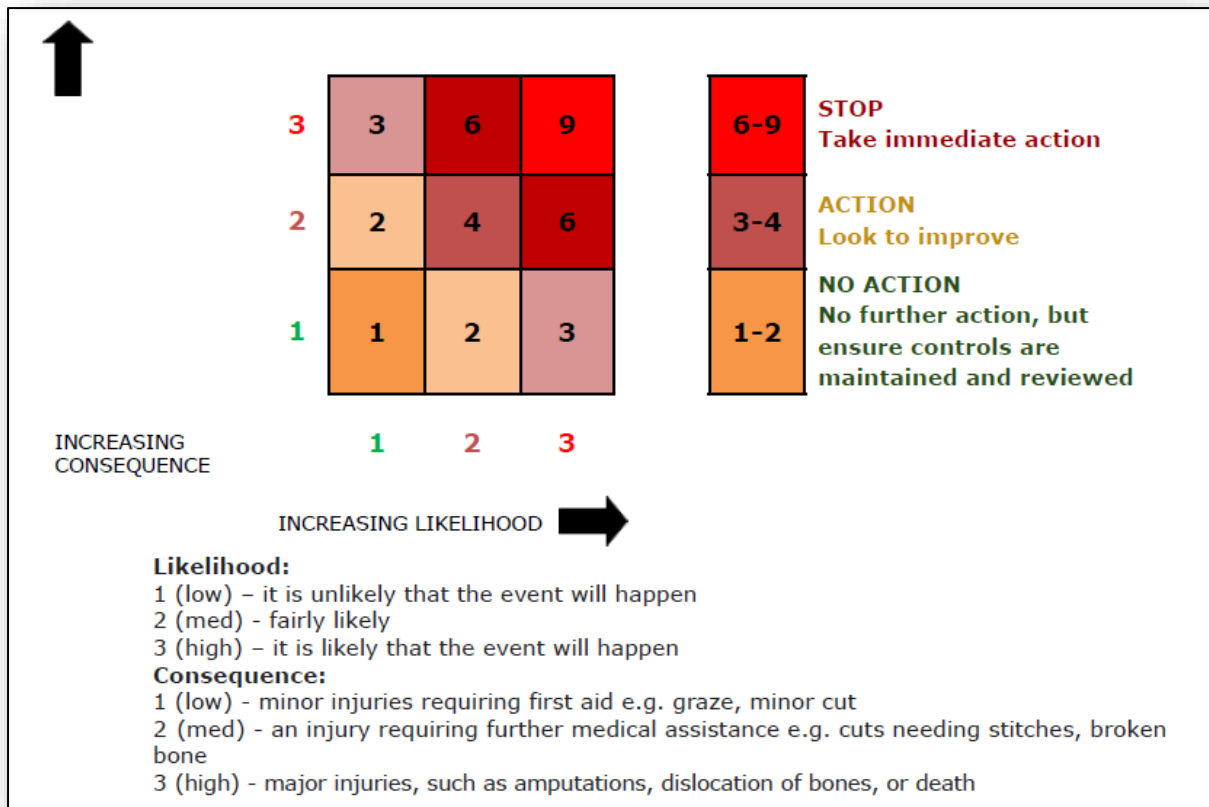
| | | | |
|---|---|---|---|
| 3 | 3 | 6 | 9 |
| 2 | 2 | 4 | 6 |
| 1 | 1 | 2 | 3 |
| | 1 | 2 | 3 |

| | |
|---|---|
| 6-9 | STOP Take immediate action |
| 3-4 | ACTION Look to improve |
| 1-2 | NO ACTION No further action, but ensure controls are maintained and reviewed |

INCREASING CONSEQUENCE

INCREASING LIKELIHOOD

Likelihood:
1 (low) – it is unlikely that the event will happen
2 (med) - fairly likely
3 (high) – it is likely that the event will happen
Consequence:
1 (low) - minor injuries requiring first aid e.g. graze, minor cut
2 (med) - an injury requiring further medical assistance e.g. cuts needing stitches, broken bone
3 (high) - major injuries, such as amputations, dislocation of bones, or death